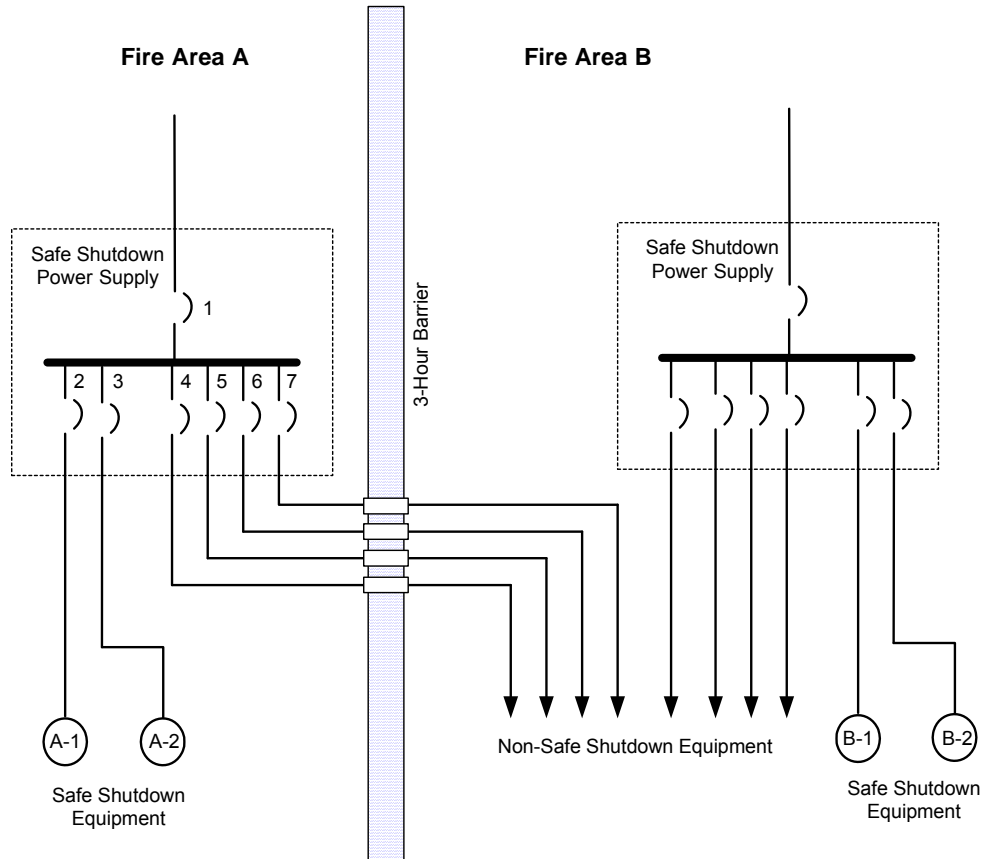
Fire Area A

Fire Area B

Safe Shutdown Power Supply

1

2 3 4 5 6 7

3-Hour Barrier

Safe Shutdown Power Supply

A-1

A-2

Safe Shutdown Equipment

Non-Safe Shutdown Equipment

B-1

B-2

Safe Shutdown Equipment